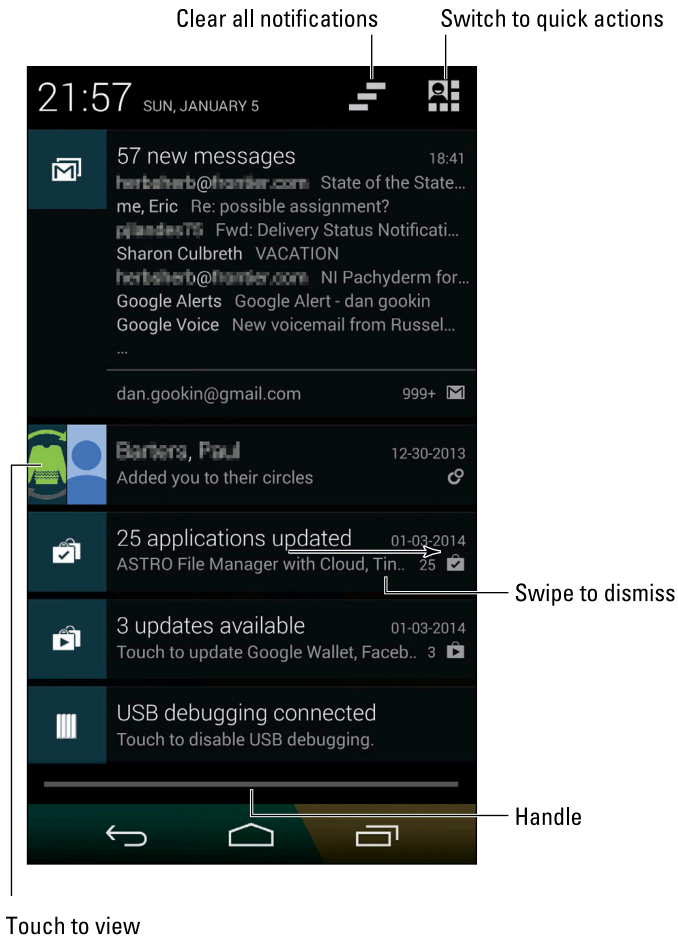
Clear all notifications
Switch to quick actions

21:57 SUN, JANUARY 5

57 new messages 18:41
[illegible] State of the State...
me, Eric Re: possible assignment?
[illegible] Fwd: Delivery Status Notificati...
Sharon Culbreth VACATION
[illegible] NI Pachyderm for...
Google Alerts Google Alert - dan gookin
Google Voice New voicemail from Russel...
...

dan.gookin@gmail.com 999+

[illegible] 12-30-2013
Added you to their circles

25 applications updated 01-03-2014
ASTRO File Manager with Cloud, Tin.. 25

Swipe to dismiss

3 updates available 01-03-2014
Touch to update Google Wallet, Faceb.. 3

USB debugging connected
Touch to disable USB debugging.

Handle

Touch to view